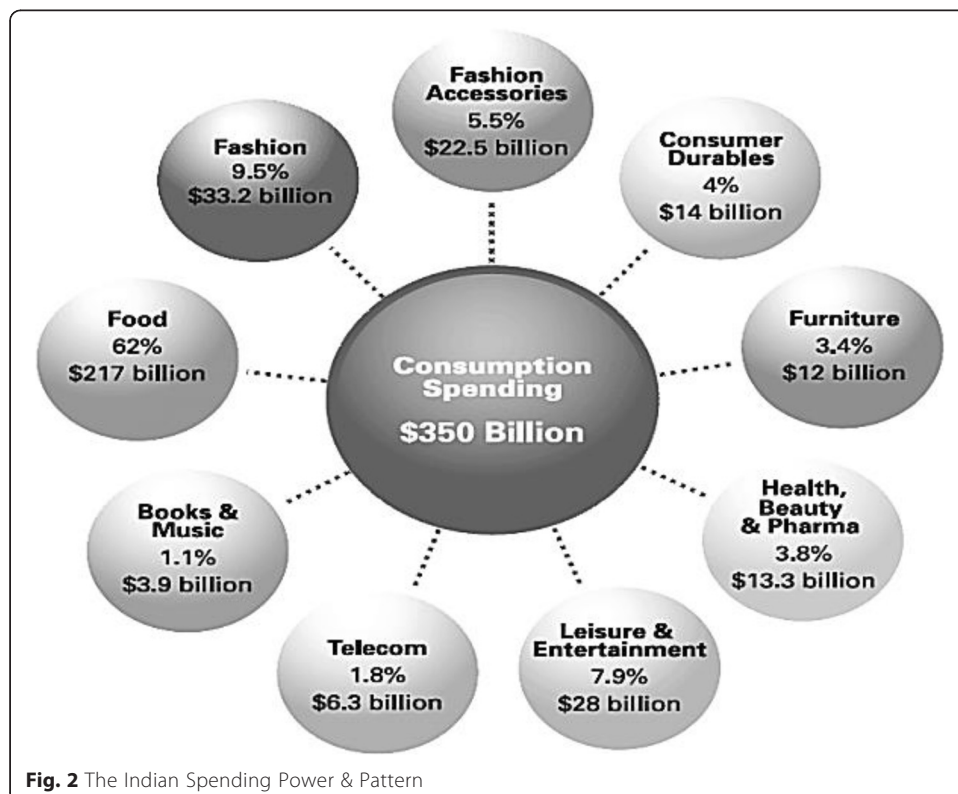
Fashion
9.5%
$33.2 billion

Fashion Accessories
5.5%
$22.5 billion

Consumer Durables
4%
$14 billion

Food
62%
$217 billion

Consumption Spending
$350 Billion

Furniture
3.4%
$12 billion

Books & Music
1.1%
$3.9 billion

Health, Beauty & Pharma
3.8%
$13.3 billion

Telecom
1.8%
$6.3 billion

Leisure & Entertainment
7.9%
$28 billion

**Fig. 2** The Indian Spending Power & Pattern